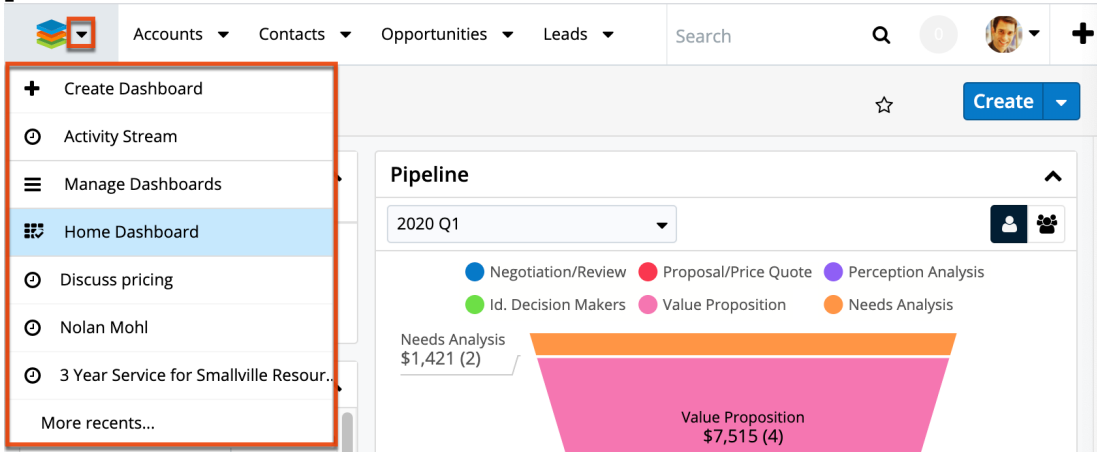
Accounts Contacts Opportunities Leads Search 0

Create Dashboard
Activity Stream
Manage Dashboards
Home Dashboard
Discuss pricing
Nolan Mohl
3 Year Service for Smallville Resour...
More recents...

Create

Pipeline

2020 Q1

Negotiation/Review Proposal/Price Quote Perception Analysis
Id. Decision Makers Value Proposition Needs Analysis

Needs Analysis
$1,421 (2)

Value Proposition
$7,515 (4)